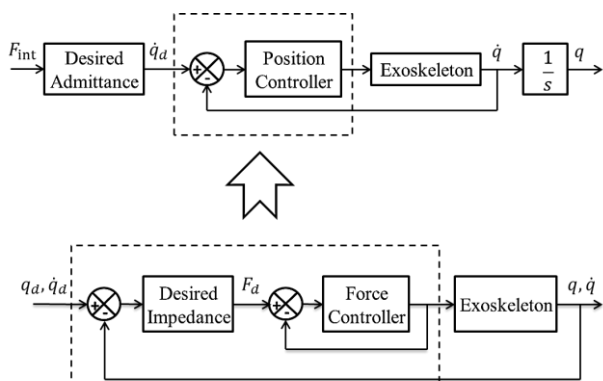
$F_{\text{int}}$ Desired Admittance $\dot{q}_d$ + - Position Controller Exoskeleton $\dot{q}$ $\frac{1}{s}$ $q$

$q_d, \dot{q}_d$ + - Desired Impedance $F_d$ + - Force Controller Exoskeleton $q, \dot{q}$